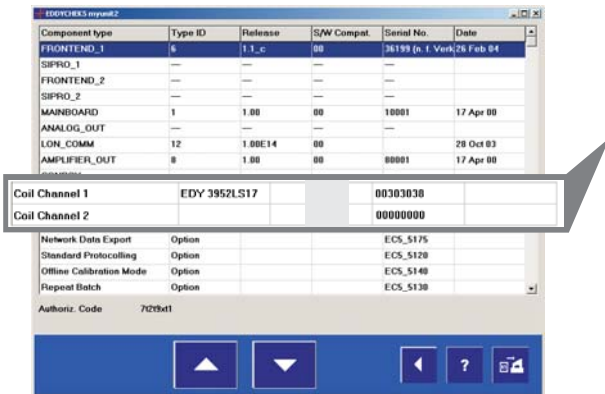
EDDYCHEK5 myunit2

| Component type | Type ID | Release | S/W Compat. | Serial No. | Date |
|---|---|---|---|---|---|
| FRONTEND_1 | 6 | 1.1_c | 00 | 36199 (n. f. Verk | 26 Feb 04 |
| SIPRO_1 | — | — | — | — | |
| FRONTEND_2 | — | — | — | — | |
| SIPRO_2 | — | — | — | — | |
| MAINBOARD | 1 | 1.00 | 00 | 10001 | 17 Apr 00 |
| ANALOG_OUT | — | — | — | — | |
| LON_COMM | 12 | 1.00E14 | 00 | | 28 Oct 03 |
| AMPLIFIER_OUT | 8 | 1.00 | 00 | 80001 | 17 Apr 00 |

| | | | | | |
|---|---|---|---|---|---|
| Coil Channel 1 | EDY 3952LS17 | | | 00303038 | |
| Coil Channel 2 | | | | 00000000 | |

| | | | | | |
|---|---|---|---|---|---|
| Network Data Export | Option | | | EC5_5175 | |
| Standard Protocolling | Option | | | EC5_5120 | |
| Offline Calibration Mode | Option | | | EC5_5140 | |
| Repeat Batch | Option | | | EC5_5130 | |

Authoriz. Code 7f2t9xt1

?